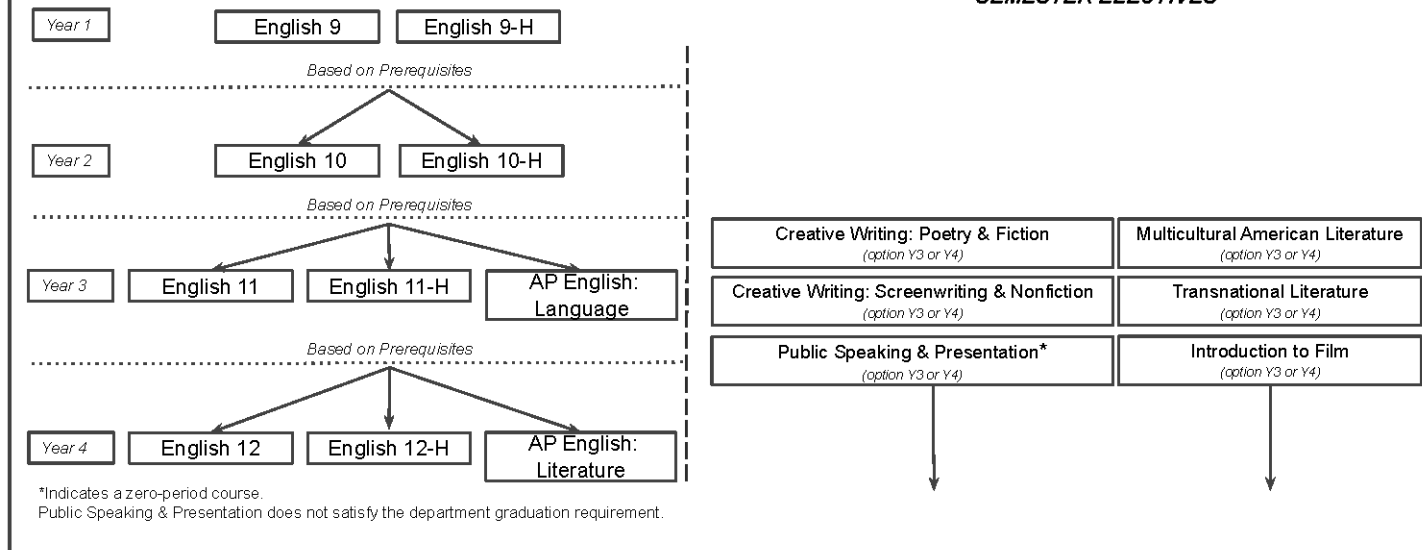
SEMESTER ELECTIVES

Year 1
English 9
English 9-H

Based on Prerequisites

Year 2
English 10
English 10-H

Based on Prerequisites

Year 3
English 11
English 11-H
AP English: Language

Based on Prerequisites

Year 4
English 12
English 12-H
AP English: Literature

Creative Writing: Poetry & Fiction
(option Y3 or Y4)

Multicultural American Literature
(option Y3 or Y4)

Creative Writing: Screenwriting & Nonfiction
(option Y3 or Y4)

Transnational Literature
(option Y3 or Y4)

Public Speaking & Presentation*
(option Y3 or Y4)

Introduction to Film
(option Y3 or Y4)

*Indicates a zero-period course.
Public Speaking & Presentation does not satisfy the department graduation requirement.